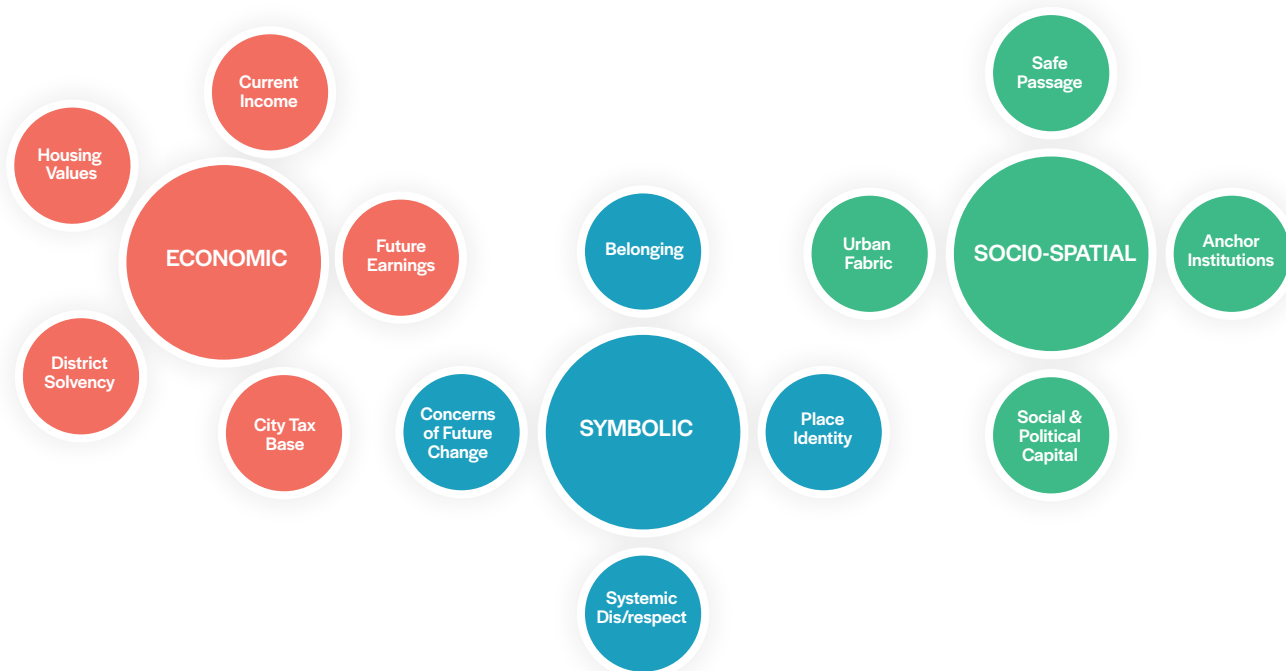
Current Income

Housing Values

ECONOMIC

Future Earnings

District Solvency

City Tax Base

Belonging

Concerns of Future Change

SYMBOLIC

Place Identity

Systemic Dis/respect

Safe Passage

Urban Fabric

SOCIO-SPATIAL

Anchor Institutions

Social & Political Capital